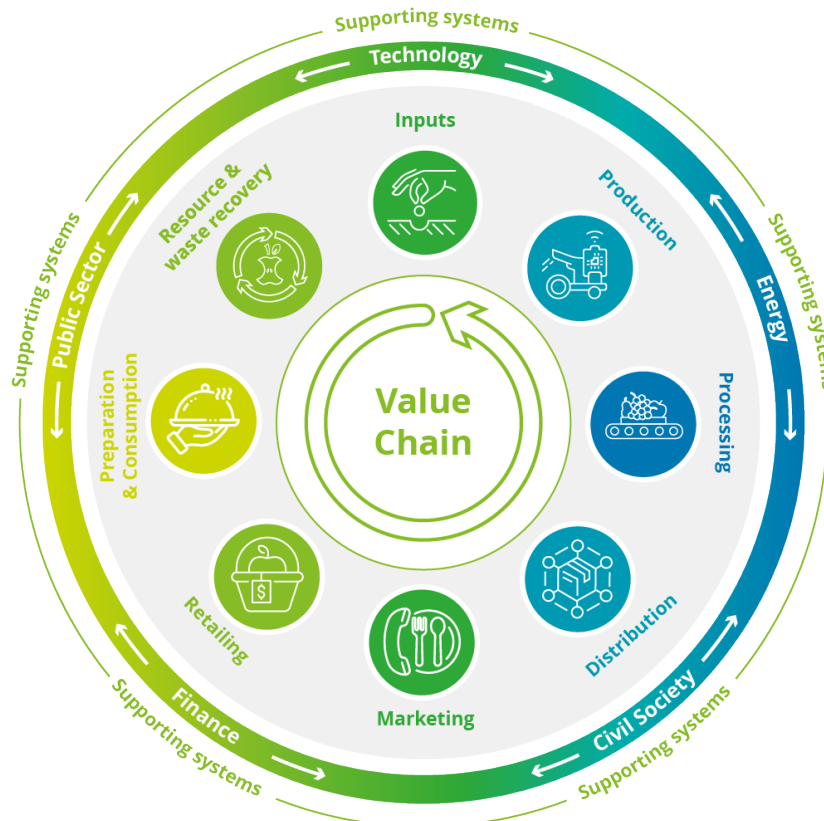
Supporting systems

Technology

Inputs

Production

Resource & waste recovery

Supporting systems

Energy

Supporting systems

Public Sector

Value Chain

Processing

Preparation & Consumption

Distribution

Retailing

Marketing

Civil Society

Finance

Supporting systems

Supporting systems